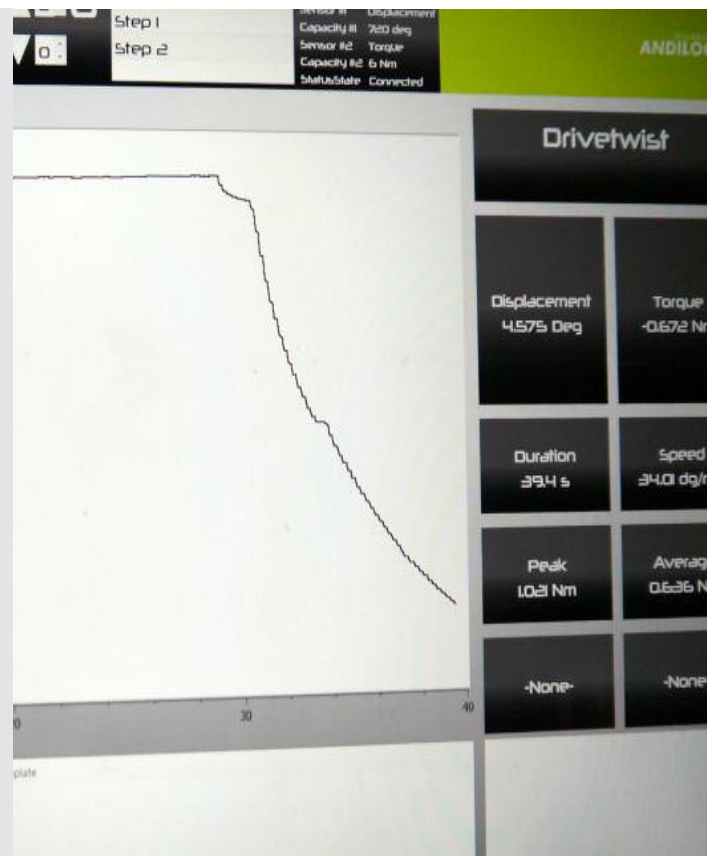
0

Step 1
Step 2

Sensor #1 Displacement
Capacity #1 720 deg
Sensor #2 Torque
Capacity #2 6 Nm
StatusState Connected

ANDILO

Drivetwist

Displacement
4.575 Deg

Torque
-0.672 N

Duration
39.4 s

Speed
34.01 dg/

Peak
1.021 Nm

Averag
0.636 N

-None-

-None

20
30
40

plate